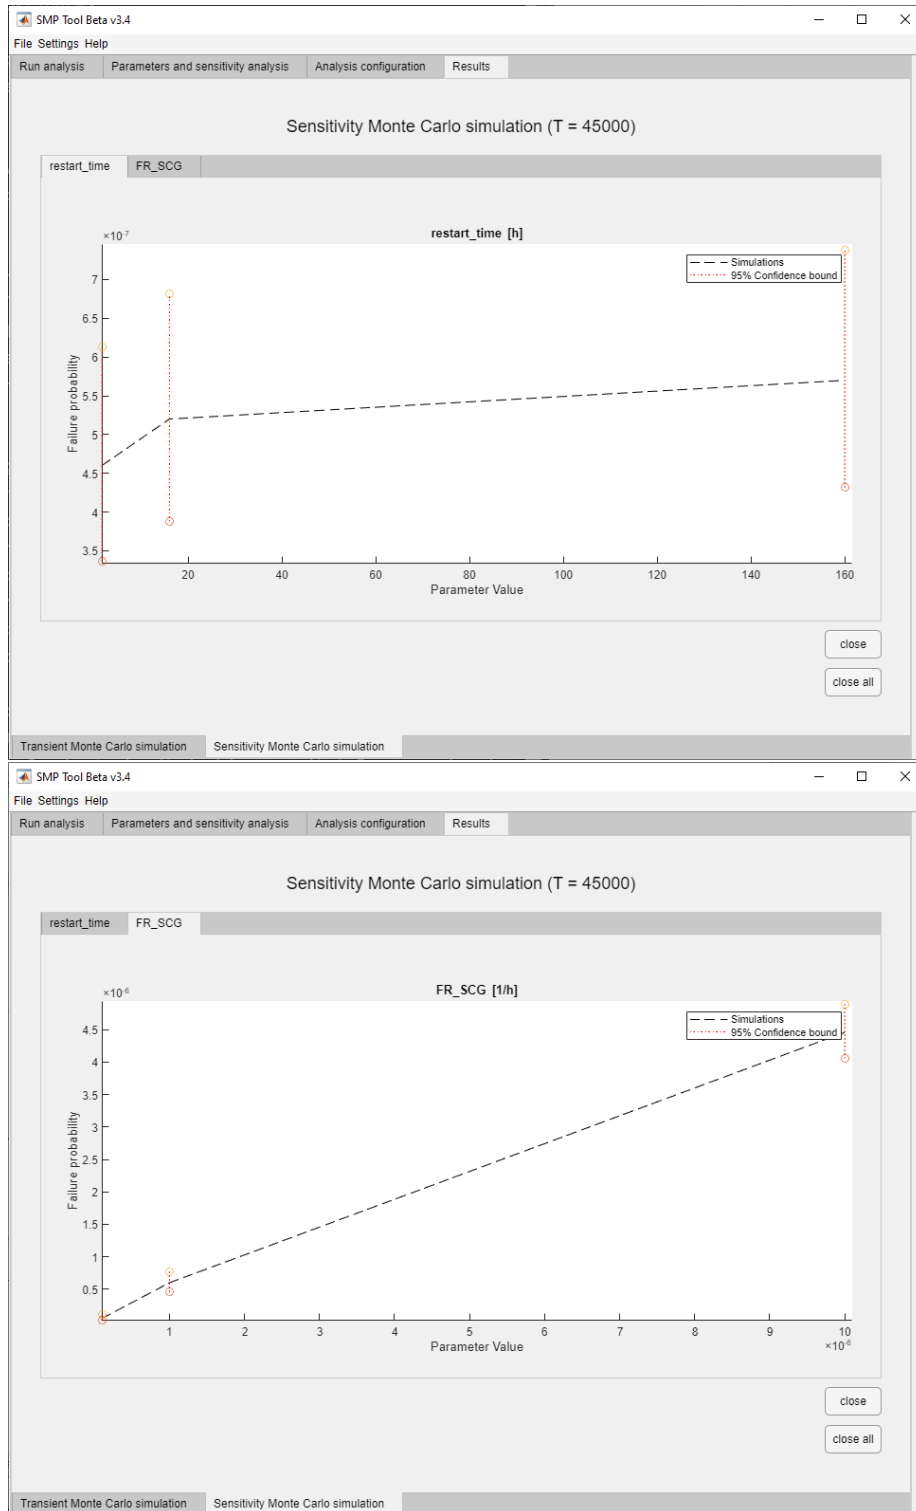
SMP Tool Beta v3.4
File Settings Help
Run analysis | Parameters and sensitivity analysis | Analysis configuration | Results

Sensitivity Monte Carlo simulation (T = 45000)

restart_time | FR_SCG

restart_time [h]

$\times10^{-7}$

Simulations
95% Confidence bound

7
6.5
6
5.5
5
4.5
4
3.5

Failure probability

20 40 60 80 100 120 140 160
Parameter Value

close
close all

Transient Monte Carlo simulation | Sensitivity Monte Carlo simulation

SMP Tool Beta v3.4
File Settings Help
Run analysis | Parameters and sensitivity analysis | Analysis configuration | Results

Sensitivity Monte Carlo simulation (T = 45000)

restart_time | FR_SCG

FR_SCG [1/h]

$\times10^{-6}$

Simulations
95% Confidence bound

4.5
4
3.5
3
2.5
2
1.5
1
0.5

Failure probability

1 2 3 4 5 6 7 8 9 10
$\times10^{-6}$
Parameter Value

close
close all

Transient Monte Carlo simulation | Sensitivity Monte Carlo simulation